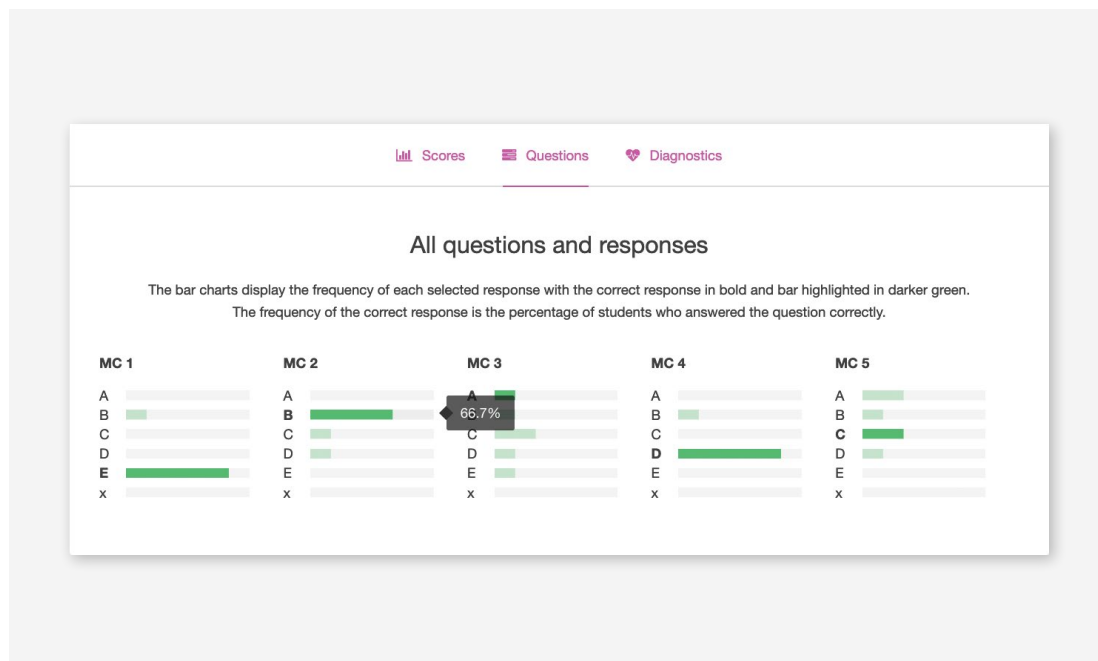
Scores Questions Diagnostics

All questions and responses

The bar charts display the frequency of each selected response with the correct response in bold and bar highlighted in darker green. The frequency of the correct response is the percentage of students who answered the question correctly.

MC 1
A
B
C
D
**E**
x

MC 2
A
**B**
C
D
E
x

66.7%

MC 3
**A**
B
C
D
E
x

MC 4
A
B
C
**D**
E
x

MC 5
A
B
**C**
D
E
x